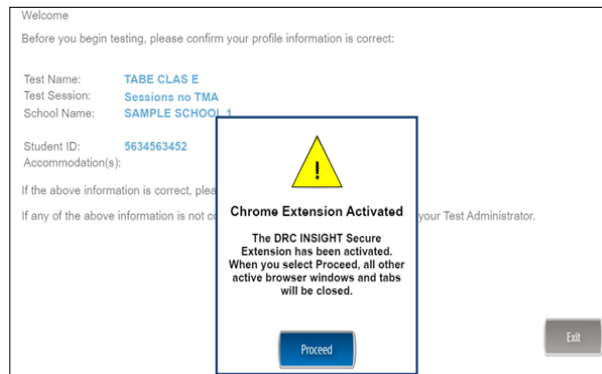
Welcome

Before you begin testing, please confirm your profile information is correct:

Test Name: TABE CLAS E
Test Session: Sessions no TMA
School Name: SAMPLE SCHOOL 1

Student ID: 5634563452
Accommodation(s):

If the above information is correct, plea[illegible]

If any of the above information is not c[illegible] your Test Administrator.

!

Chrome Extension Activated

The DRC INSIGHT Secure Extension has been activated. When you select Proceed, all other active browser windows and tabs will be closed.

Proceed

Exit